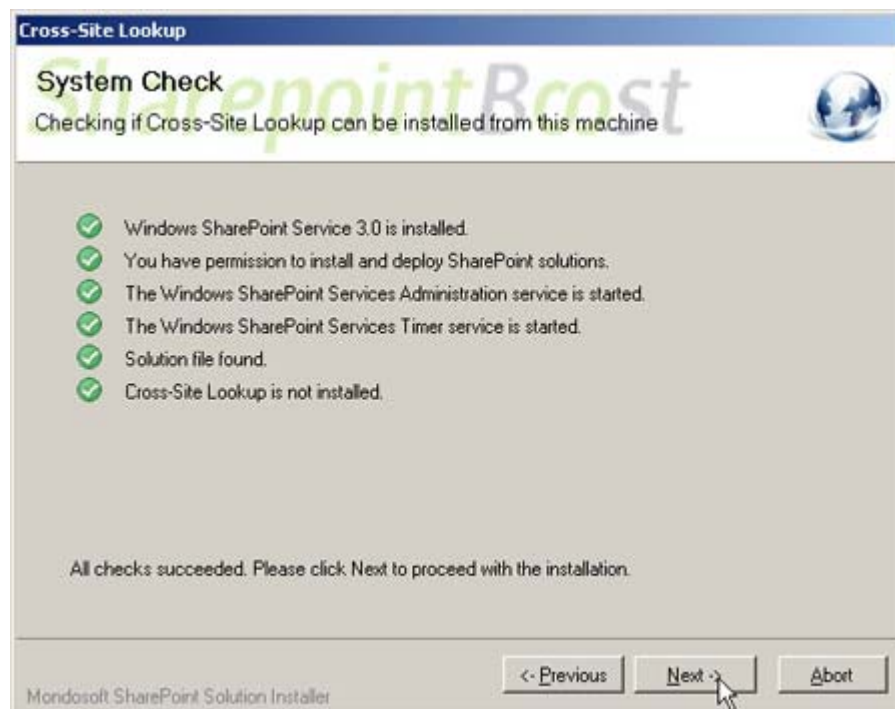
Cross-Site Lookup

System Check
Checking if Cross-Site Lookup can be installed from this machine

SharepointBcost

Windows SharePoint Service 3.0 is installed.
You have permission to install and deploy SharePoint solutions.
The Windows SharePoint Services Administration service is started.
The Windows SharePoint Services Timer service is started.
Solution file found.
Cross-Site Lookup is not installed.

All checks succeeded. Please click Next to proceed with the installation.

Mondosoft SharePoint Solution Installer

<- Previous
Next ->
Abort